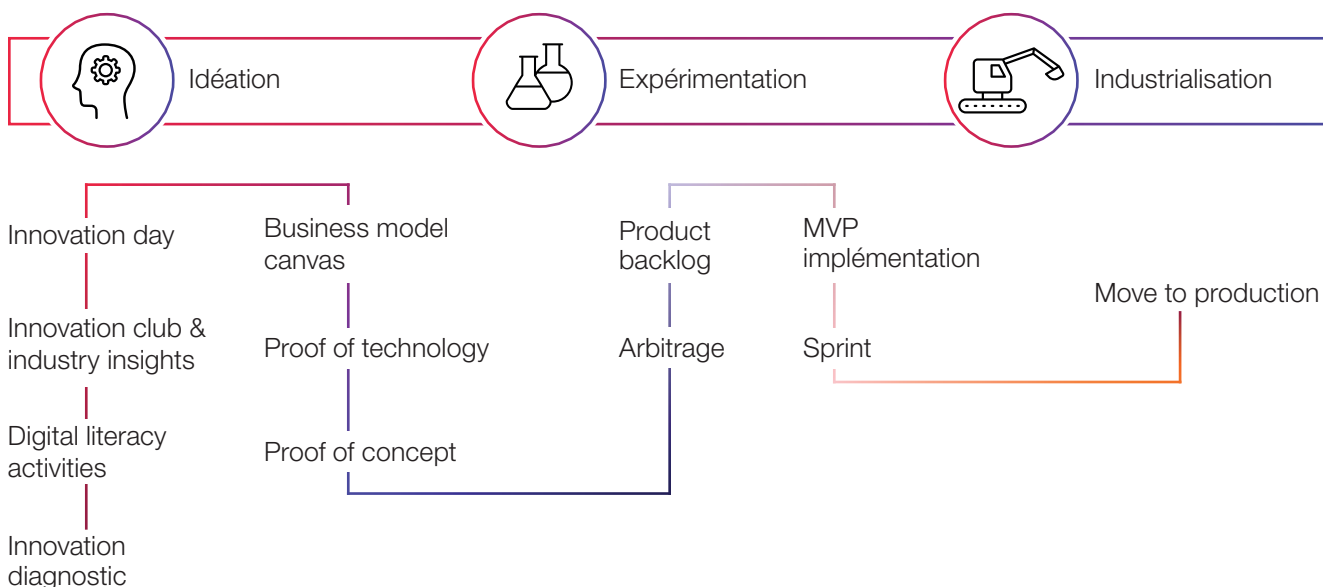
Idéation

Expérimentation

Industrialisation

Innovation day

Innovation club & industry insights

Digital literacy activities

Innovation diagnostic

Business model canvas

Proof of technology

Proof of concept

Product backlog

Arbitrage

MVP implémentation

Sprint

Move to production